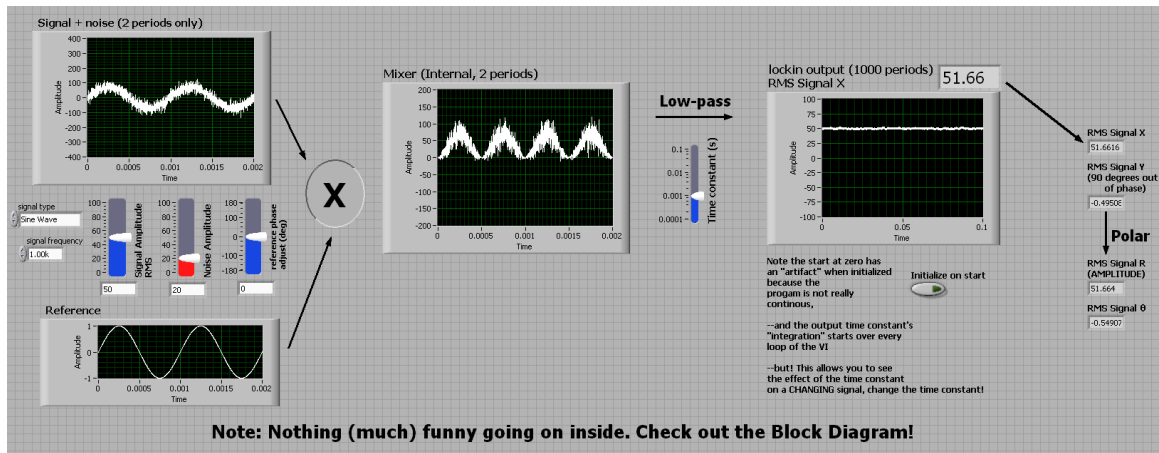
Signal + noise (2 periods only)

400
300
200
100
0
-100
-200
-300
-400
Amplitude
0 0.0005 0.001 0.0015 0.002
Time

signal type
Sine Wave
signal frequency
1.00k

100 80 60 40 20 0
Signal Amplitude RMS
50

100 80 60 40 20 0
Noise Amplitude
20

180 120 60 0 -60 -120 -180
reference phase adjust (deg)
0

X

Reference
1
0
-1
Amplitude
0 0.0005 0.001 0.0015 0.002
Time

Mixer (Internal, 2 periods)
200
150
100
50
0
-50
-100
-150
-200
Amplitude
0 0.0005 0.001 0.0015 0.002
Time

Low-pass

0.1
0.01
0.001
0.0001
Time constant (s)

lockin output (1000 periods)
RMS Signal X
51.66

100
80
60
40
20
0
-20
-40
-60
-80
-100
Amplitude
0 0.05 0.1
Time

Note the start at zero has an "artifact" when initialized because the progam is not really continous,

--and the output time constant's "integration" starts over every loop of the VI

--but! This allows you to see the effect of the time constant on a CHANGING signal, change the time constant!

Initialize on start

RMS Signal X
51.6616
RMS Signal Y (90 degrees out of phase)
-0.49508

Polar

RMS Signal R (AMPLITUDE)
51.664
RMS Signal θ
-0.54907

Note: Nothing (much) funny going on inside. Check out the Block Diagram!